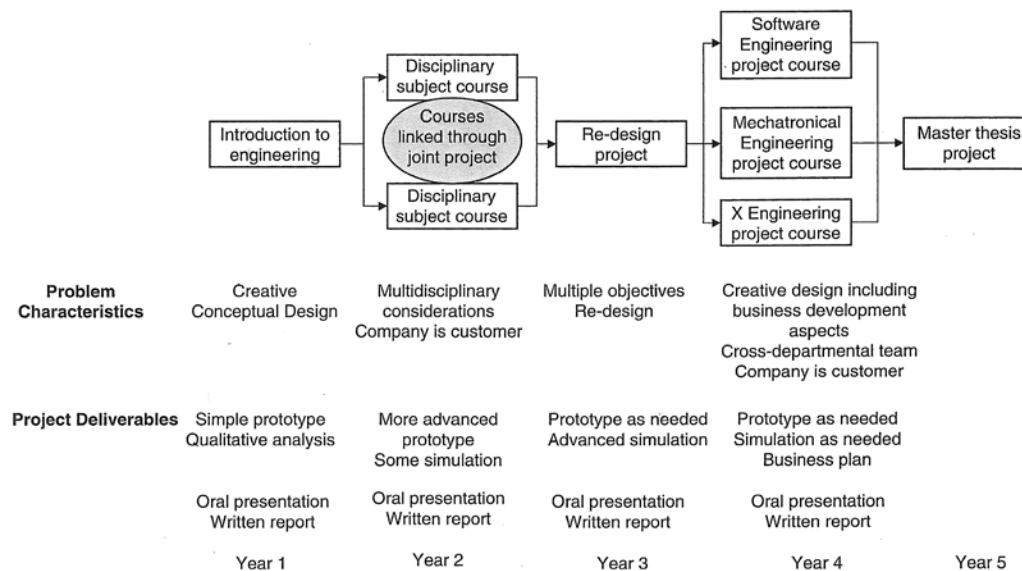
Introduction to engineering

Disciplinary subject course

Courses linked through joint project

Disciplinary subject course

Re-design project

Software Engineering project course

Mechatronical Engineering project course

X Engineering project course

Master thesis project

Problem Characteristics

Creative Conceptual Design

Multidisciplinary considerations Company is customer

Multiple objectives Re-design

Creative design including business development aspects Cross-departmental team Company is customer

Project Deliverables

Simple prototype Qualitative analysis

More advanced prototype Some simulation

Prototype as needed Advanced simulation

Prototype as needed Simulation as needed Business plan

Oral presentation Written report

Oral presentation Written report

Oral presentation Written report

Oral presentation Written report

Year 1

Year 2

Year 3

Year 4

Year 5